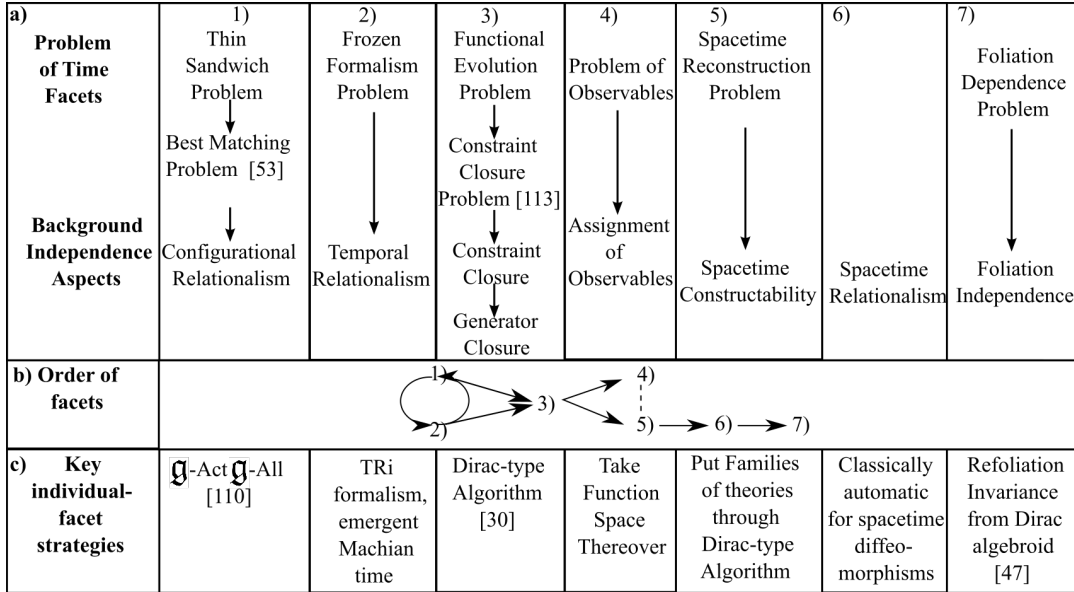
| a) Problem of Time Facets | 1) Thin Sandwich Problem | 2) Frozen Formalism Problem | 3) Functional Evolution Problem | 4) Problem of Observables | 5) Spacetime Reconstruction Problem | 6) | 7) Foliation Dependence Problem |
|---|---|---|---|---|---|---|---|
| | Best Matching Problem [53] | | Constraint Closure Problem [113] | | | | |
| Background Independence Aspects | Configurational Relationalism | Temporal Relationalism | Constraint Closure, Generator Closure | Assignment of Observables | Spacetime Constructability | Spacetime Relationalism | Foliation Independence |
| b) Order of facets | 1) 2) 3) 4) 5) ⟶ 6) ⟶ 7) | | | | | | |
| c) Key individual-facet strategies | $\mathfrak{g}$-Act $\mathfrak{g}$-All [110] | TRi formalism, emergent Machian time | Dirac-type Algorithm [30] | Take Function Space Thereover | Put Families of theories through Dirac-type Algorithm | Classically automatic for spacetime diffeomorphisms | Refoliation Invariance from Dirac algebroid [47] |